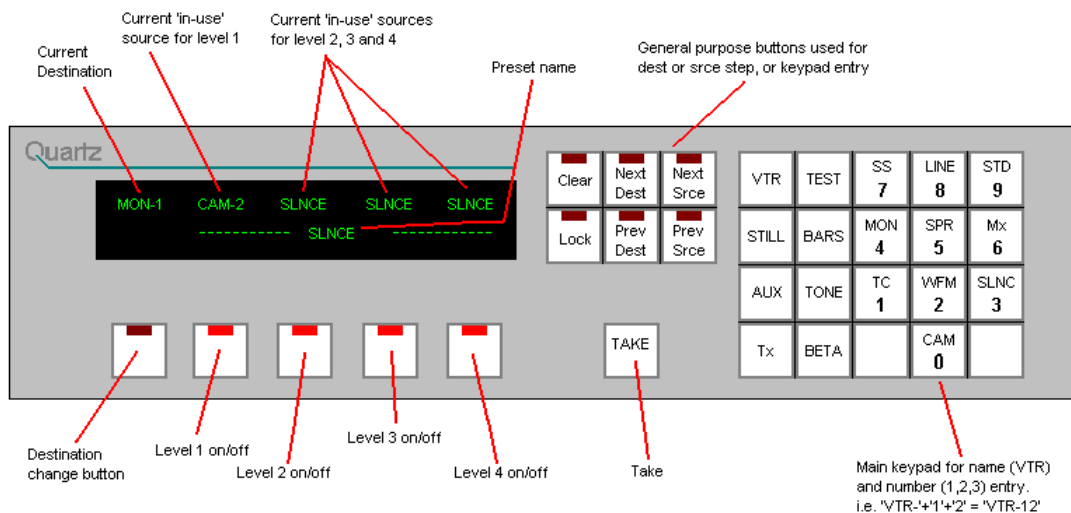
Current Destination

Current 'in-use' source for level 1

Current 'in-use' sources for level 2, 3 and 4

Preset name

General purpose buttons used for dest or srce step, or keypad entry

Quartz

MON-1 CAM-2 SLNCE SLNCE SLNCE

----------- SLNCE -----------

Clear
Next Dest
Next Srce
Lock
Prev Dest
Prev Srce

| VTR | TEST | SS 7 | LINE 8 | STD 9 |
|---|---|---|---|---|
| STILL | BARS | MON 4 | SPR 5 | Mx 6 |
| AUX | TONE | TC 1 | WFM 2 | SLNC 3 |
| Tx | BETA | | CAM 0 | |

TAKE

Destination change button

Level 1 on/off

Level 2 on/off

Level 3 on/off

Level 4 on/off

Take

Main keypad for name (VTR) and number (1,2,3) entry. i.e. 'VTR-'+'1'+'2' = 'VTR-12'